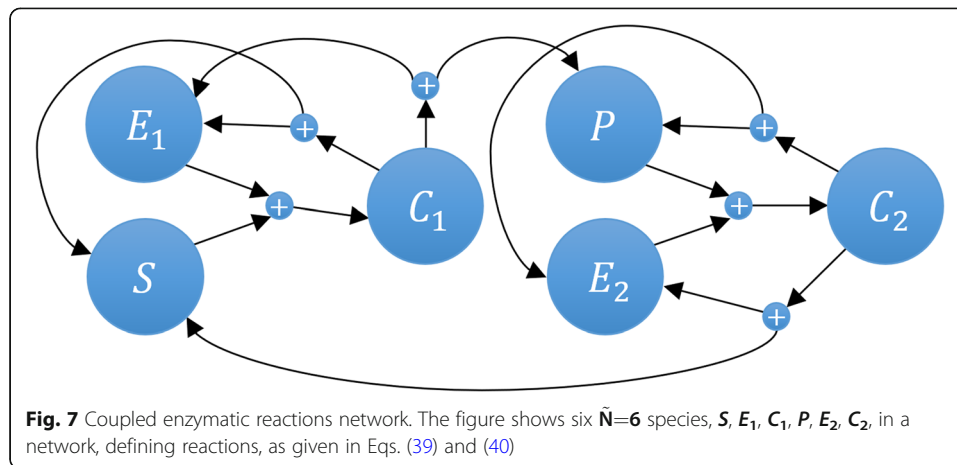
$E_1$

$S$

$C_1$

$P$

$E_2$

$C_2$

+

+

+

+

+

+

**Fig. 7** Coupled enzymatic reactions network. The figure shows six $\tilde{\mathbf{N}}=\mathbf{6}$ species, $\boldsymbol{S}$, $\boldsymbol{E_1}$, $\boldsymbol{C_1}$, $\boldsymbol{P}$, $\boldsymbol{E_2}$, $\boldsymbol{C_2}$, in a network, defining reactions, as given in Eqs. (39) and (40)